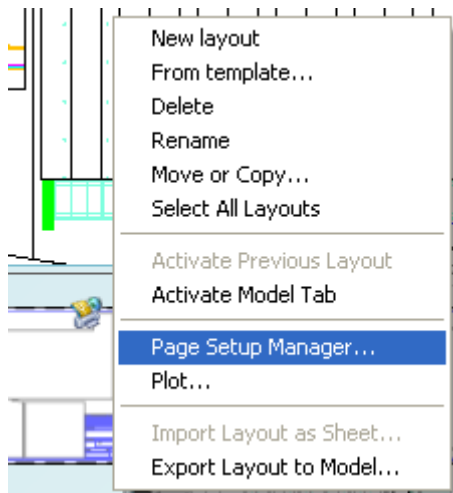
New layout
From template...
Delete
Rename
Move or Copy...
Select All Layouts

Activate Previous Layout
Activate Model Tab

Page Setup Manager...
Plot...

Import Layout as Sheet...
Export Layout to Model...